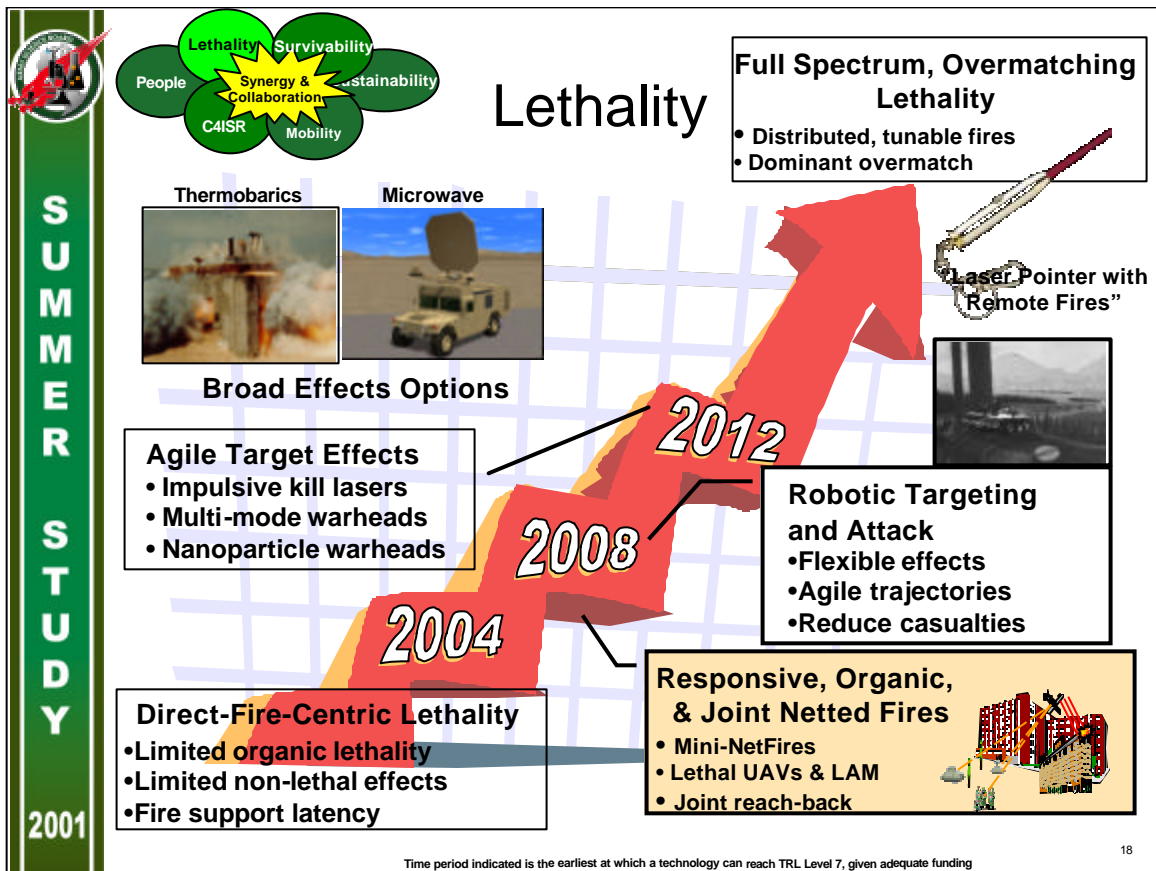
SUMMER STUDY

2001

Lethality

Survivability

People

Synergy & Collaboration

Sustainability

C4ISR

Mobility

Lethality

Full Spectrum, Overmatching Lethality
• Distributed, tunable fires
• Dominant overmatch

Thermobarics

Microwave

Broad Effects Options

"Laser Pointer with Remote Fires"

2012

2008

2004

Agile Target Effects
• Impulsive kill lasers
• Multi-mode warheads
• Nanoparticle warheads

Robotic Targeting and Attack
•Flexible effects
•Agile trajectories
•Reduce casualties

Responsive, Organic, & Joint Netted Fires
• Mini-NetFires
• Lethal UAVs & LAM
• Joint reach-back

Direct-Fire-Centric Lethality
•Limited organic lethality
•Limited non-lethal effects
•Fire support latency

18

Time period indicated is the earliest at which a technology can reach TRL Level 7, given adequate funding